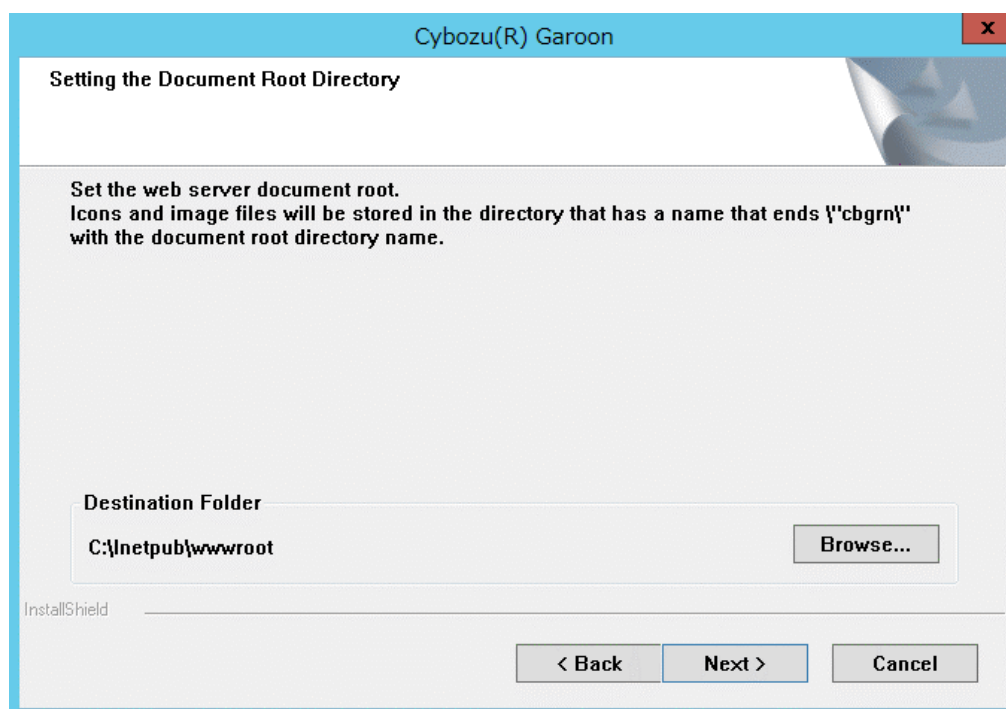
Cybozu(R) Garoon

x

Setting the Document Root Directory

Set the web server document root.
Icons and image files will be stored in the directory that has a name that ends \"cbgrn\" with the document root directory name.

Destination Folder

C:\Inetpub\wwwroot

Browse...

InstallShield

< Back

Next >

Cancel